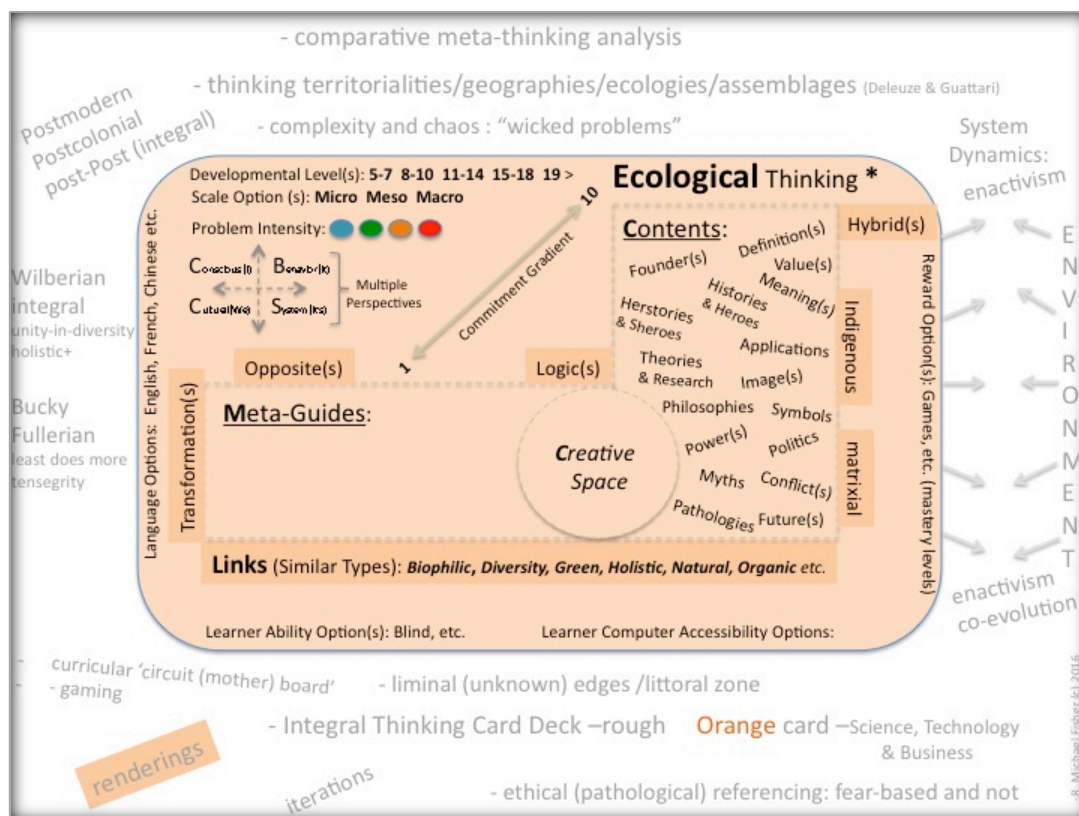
- comparative meta-thinking analysis

- thinking territorialities/geographies/ecologies/assemblages (Deleuze & Guattari)

- complexity and chaos : "wicked problems"

Postmodern
Postcolonial
post-Post (integral)

System Dynamics: enactivism

Wilberian integral
unity-in-diversity
holistic+

Bucky Fullerian
least does more
tensegrity

Developmental Level(s): 5-7 8-10 11-14 15-18 19 >
Scale Option (s): Micro Meso Macro

Ecological Thinking *

Problem Intensity:

Consciousness (I) Behavior (It)
Cultural (We) System (Its)
Multiple Perspectives

Commitment Gradient
10
1

Contents:
Founder(s) Definition(s) Value(s) Meaning(s) Histories & Heroes Herstories & Sheroes Theories & Research Applications Image(s) Philosophies Symbols Power(s) Politics Myths Conflict(s) Pathologies Future(s)

Hybrid(s)
Indigenous
matrixial

Language Options: English, French, Chinese etc.

Opposite(s)

Logic(s)

Transformation(s)

Meta-Guides:

Creative Space

Reward Option(s): Games, etc. (mastery levels)

Links (Similar Types): Biophilic, Diversity, Green, Holistic, Natural, Organic etc.

Learner Ability Option(s): Blind, etc.

Learner Computer Accessibility Options:

E
N
V
I
R
O
N
M
E
N
T

enactivism
co-evolution

- curricular 'circuit (mother) board'
- gaming

- liminal (unknown) edges /littoral zone

- Integral Thinking Card Deck –rough Orange card –Science, Technology & Business

renderings

iterations

- ethical (pathological) referencing: fear-based and not

R. Michael Fisher (c) 2016